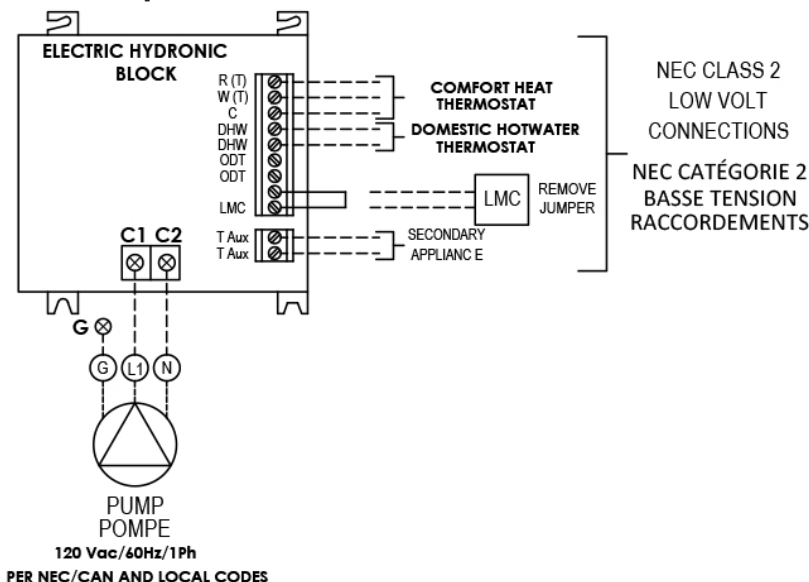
ELECTRIC HYDRONIC BLOCK

R (T)
W (T)
C
DHW
DHW
ODT
ODT
LMC

COMFORT HEAT THERMOSTAT

DOMESTIC HOTWATER THERMOSTAT

LMC

REMOVE JUMPER

T Aux
T Aux

SECONDARY APPLIANC E

NEC CLASS 2 LOW VOLT CONNECTIONS

NEC CATÉGORIE 2 BASSE TENSION RACCORDEMENTS

C1 C2

G

G L1 N

PUMP
POMPE
120 Vac/60Hz/1Ph
PER NEC/CAN AND LOCAL CODES